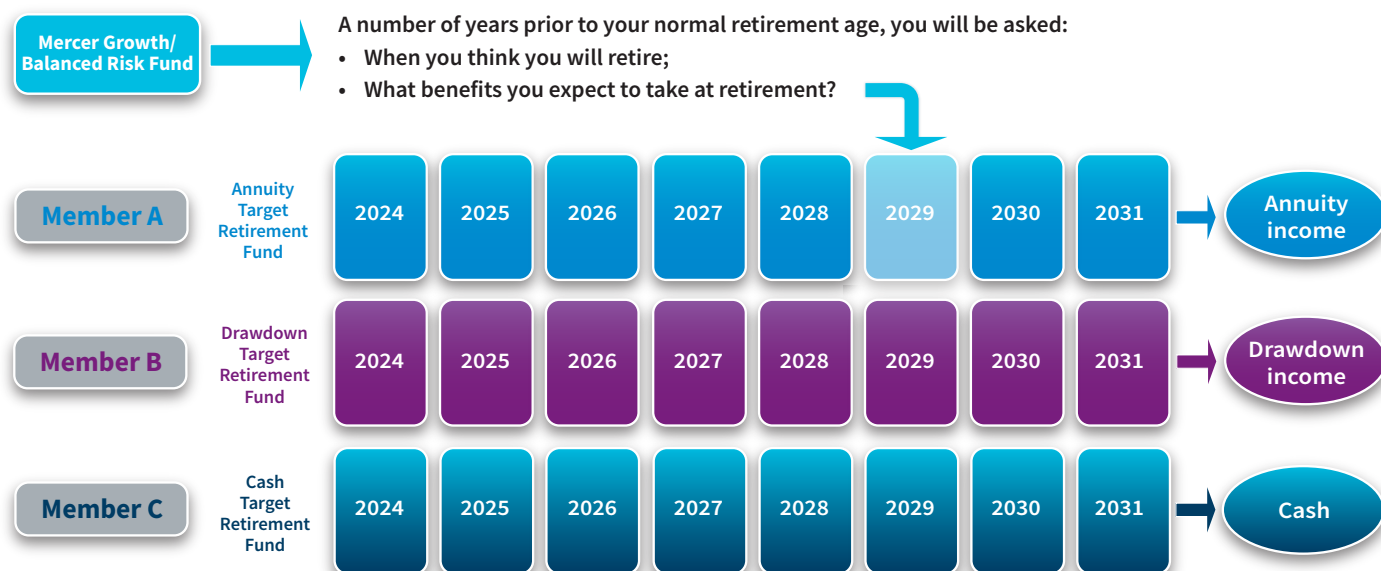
Mercer Growth/ Balanced Risk Fund

A number of years prior to your normal retirement age, you will be asked:
• When you think you will retire;
• What benefits you expect to take at retirement?

Member A

Annuity Target Retirement Fund

2024 2025 2026 2027 2028 2029 2030 2031

Annuity income

Member B

Drawdown Target Retirement Fund

2024 2025 2026 2027 2028 2029 2030 2031

Drawdown income

Member C

Cash Target Retirement Fund

2024 2025 2026 2027 2028 2029 2030 2031

Cash